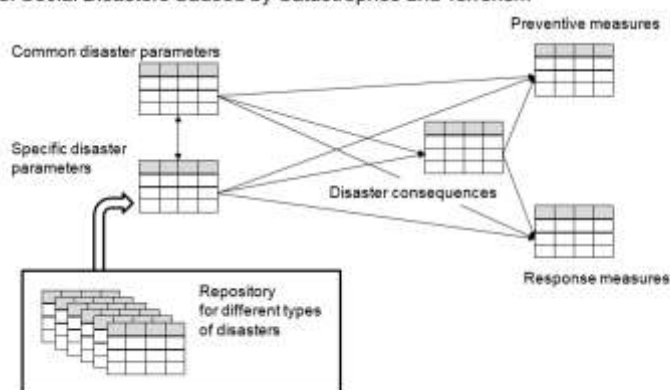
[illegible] Social Disasters Caused by Catastrophes and Terrorism

Common disaster parameters

Preventive measures

Specific disaster parameters

Disaster consequences

Response measures

Repository for different types of disasters